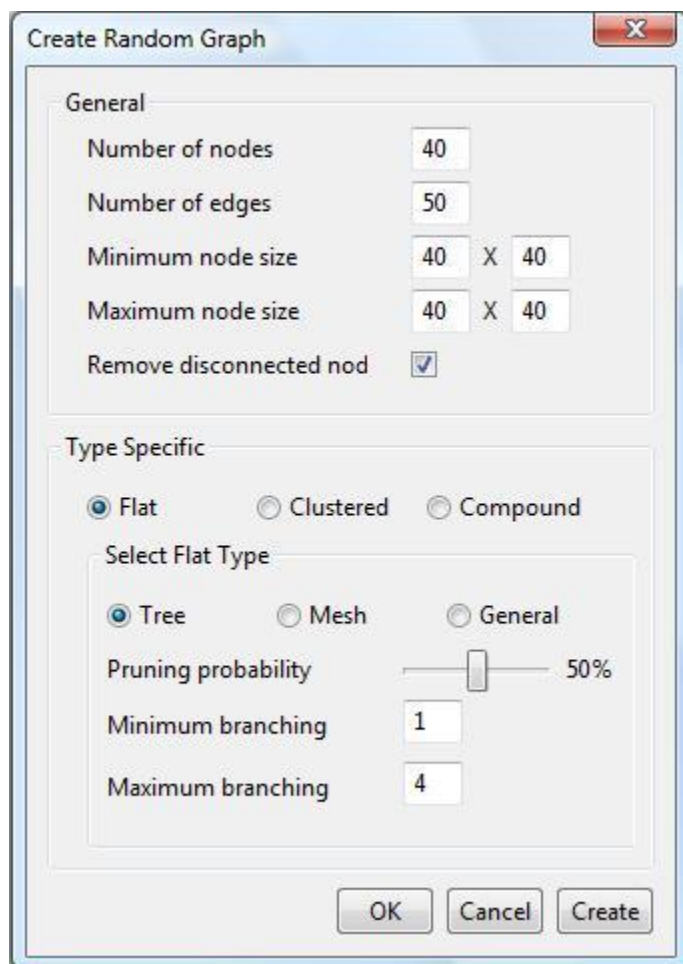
Create Random Graph

X

General

Number of nodes 40

Number of edges 50

Minimum node size 40 X 40

Maximum node size 40 X 40

Remove disconnected nod

Type Specific

Flat Clustered Compound

Select Flat Type

Tree Mesh General

Pruning probability 50%

Minimum branching 1

Maximum branching 4

OK Cancel Create